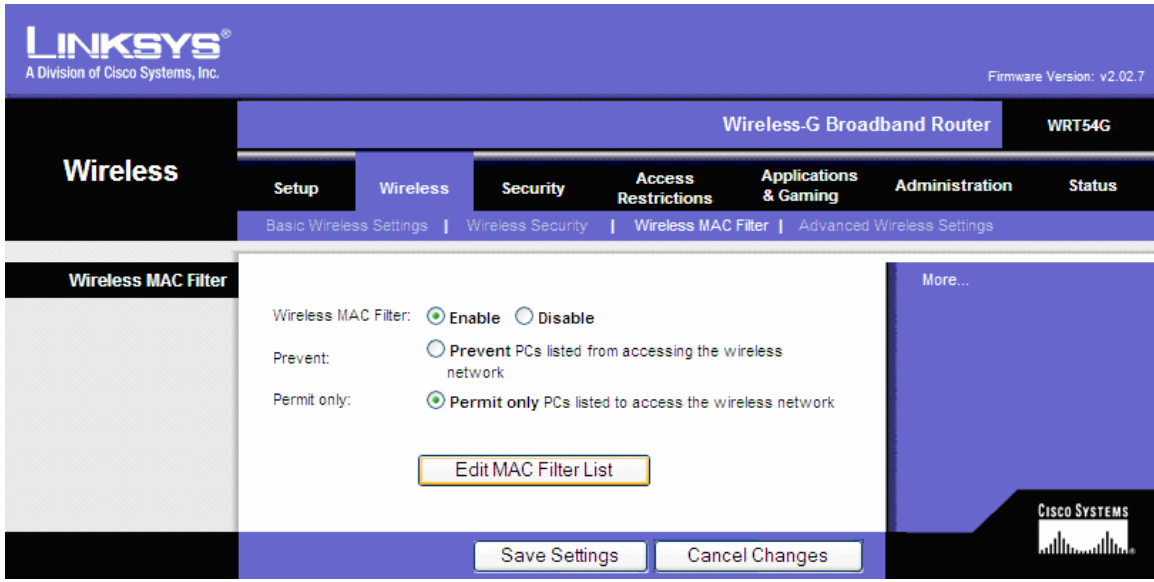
LINKSYS®
A Division of Cisco Systems, Inc.

Firmware Version: v2.02.7

Wireless-G Broadband Router WRT54G

Wireless

Setup Wireless Security Access Restrictions Applications & Gaming Administration Status

Basic Wireless Settings | Wireless Security | Wireless MAC Filter | Advanced Wireless Settings

Wireless MAC Filter

More...

Wireless MAC Filter: Enable Disable

Prevent: Prevent PCs listed from accessing the wireless network

Permit only: Permit only PCs listed to access the wireless network

Edit MAC Filter List

Save Settings Cancel Changes

CISCO SYSTEMS